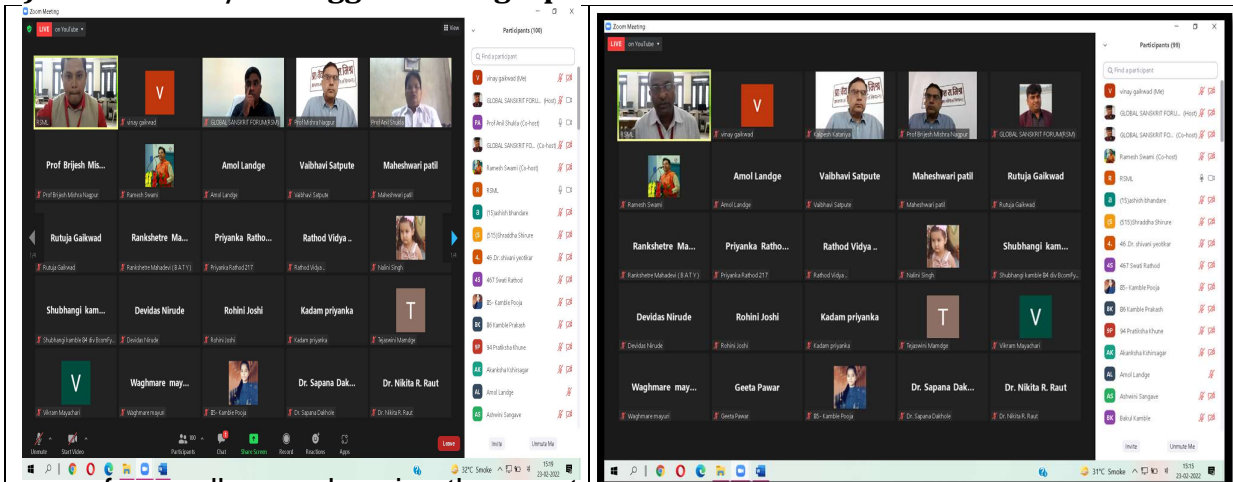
Zoom Meeting
LIVE on YouTube
View
Participants (100)
Find a participant
RSML
vinay gaikwad
GLOBAL SANSKRIT FORUM(RSML)
Prof Mishra Nagpur
Prof Anil Shukla
Prof Brijesh Mis...
Prof Brijesh Mishra Nagpur
Ramesh Swami
Amol Landge
Amol Landge
Vaibhavi Satpute
Vaibhavi Satpute
Maheshwari patil
Maheshwari patil
Rutuja Gaikwad
Rutuja Gaikwad
Rankshetre Ma...
Rankshetre Mahadevi (B.A.T.Y)
Priyanka Rathod
Priyanka Rathod 217
Rathod Vidya ..
Rathod Vidya
Nalini Singh
Shubhangi kam...
Shubhangi kamble 84 div Bcom
Devidas Nirude
Devidas Nirude
Rohini Joshi
Rohini Joshi
Kadam priyanka
Kadam priyanka
Tejaswini Mamdge
Vikram Mayachari
Waghmare may...
Waghmare mayuri
85 - Kamble Pooja
Dr. Sapana Dak...
Dr. Sapana Dakhole
Dr. Nikita R. Raut
Dr. Nikita R. Raut
vinay gaikwad (Me)
GLOBAL SANSKRIT FORU... (Host)
Prof Anil Shukla (Co-host)
GLOBAL SANSKRIT FO... (Co-host)
Ramesh Swami (Co-host)
RSML
(15)Jashish Bhandare
(215)Shraddha Shirure
46 Dr. shivani yeotikar
467 Swati Rathod
85 - Kamble Pooja
86 Kamble Prakash
94 Pratiksha Khune
Akanksha Kshirsagar
Amol Landge
Ashwini Sangave
Unmute Start Video Participants Chat Share Screen Record Reactions Apps Leave
Invite Unmute Me
32°C Smoke 15:19 23-02-2022

Zoom Meeting
LIVE on YouTube
Participants (99)
Find a participant
RSML
vinay gaikwad
Kalpesh Kataria
Prof Brijesh Mishra Nagpur
GLOBAL SANSKRIT FORUM(RSML)
Ramesh Swami
Amol Landge
Amol Landge
Vaibhavi Satpute
Vaibhavi Satpute
Maheshwari patil
Maheshwari patil
Rutuja Gaikwad
Rutuja Gaikwad
Rankshetre Ma...
Rankshetre Mahadevi (B.A.T.Y)
Priyanka Ratho...
Priyanka Rathod 217
Rathod Vidya ..
Rathod Vidya
Nalini Singh
Shubhangi kam...
Shubhangi kamble 84 div Bcom
Devidas Nirude
Devidas Nirude
Rohini Joshi
Rohini Joshi
Kadam priyanka
Kadam priyanka
Tejaswini Mamdge
Vikram Mayachari
Waghmare may...
Waghmare mayuri
Geeta Pawar
Geeta Pawar
85 - Kamble Pooja
Dr. Sapana Dak...
Dr. Sapana Dakhole
Dr. Nikita R. Raut
Dr. Nikita R. Raut
vinay gaikwad (Me)
GLOBAL SANSKRIT FORU... (Host)
GLOBAL SANSKRIT FO... (Co-host)
Ramesh Swami (Co-host)
RSML
(15)Jashish Bhandare
(215)Shraddha Shirure
46 Dr. shivani yeotikar
467 Swati Rathod
85 - Kamble Pooja
86 Kamble Prakash
94 Pratiksha Khune
Akanksha Kshirsagar
Amol Landge
Ashwini Sangave
Bakul Kamble
Invite Unmute Me
31°C Smoke 15:15 23-02-2022